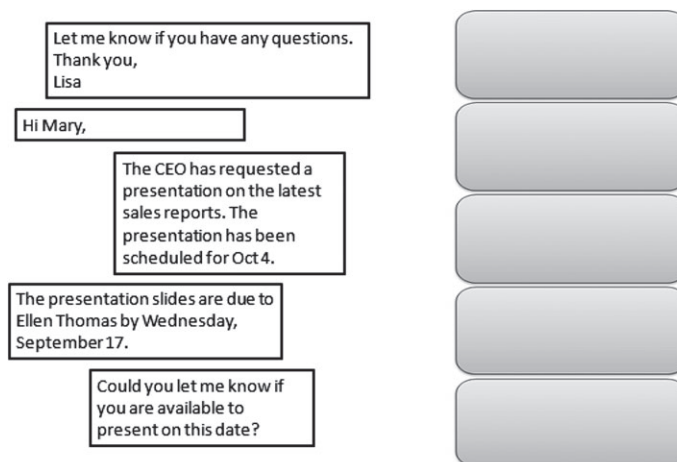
Let me know if you have any questions.
Thank you,
Lisa

Hi Mary,

The CEO has requested a presentation on the latest sales reports. The presentation has been scheduled for Oct 4.

The presentation slides are due to Ellen Thomas by Wednesday, September 17.

Could you let me know if you are available to present on this date?